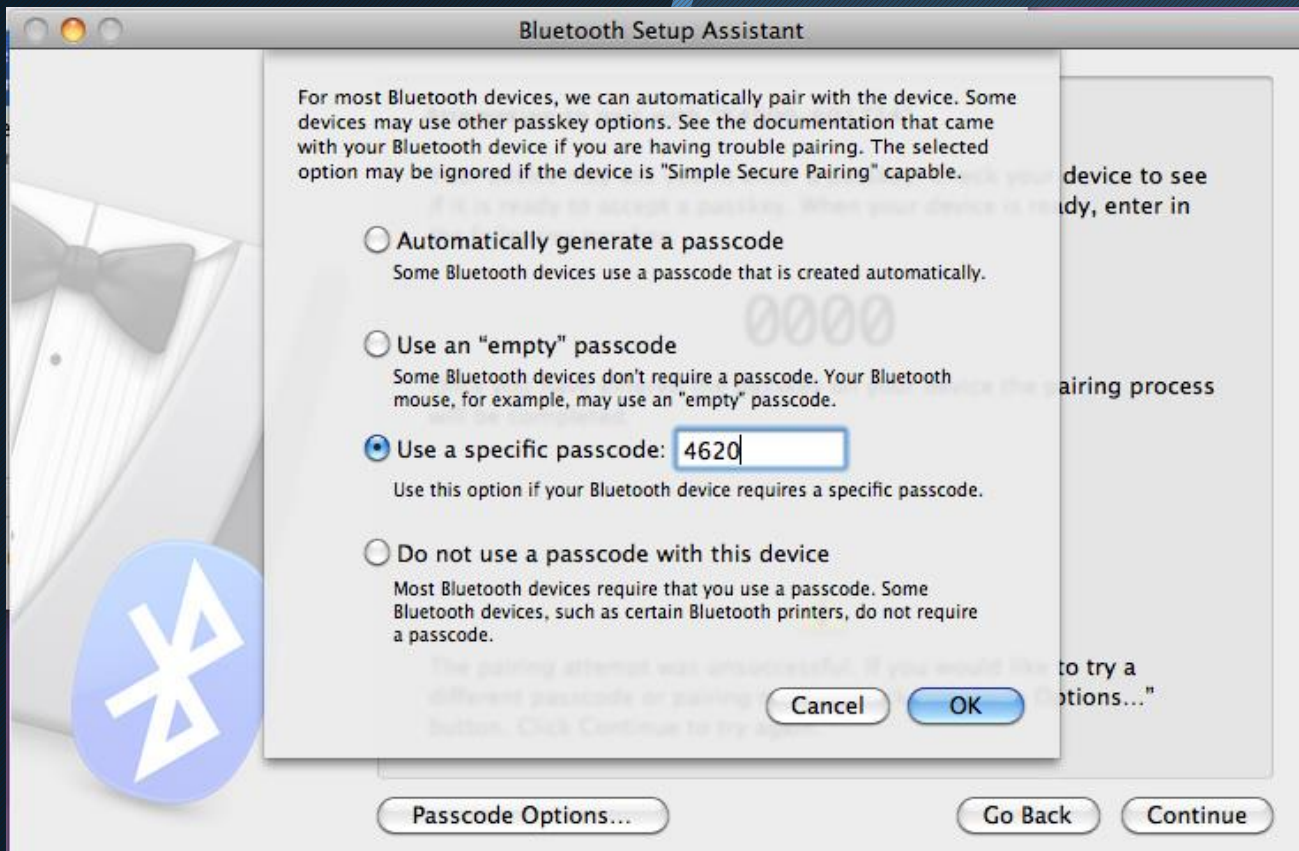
Bluetooth Setup Assistant

For most Bluetooth devices, we can automatically pair with the device. Some devices may use other passkey options. See the documentation that came with your Bluetooth device if you are having trouble pairing. The selected option may be ignored if the device is "Simple Secure Pairing" capable.

Automatically generate a passcode
Some Bluetooth devices use a passcode that is created automatically.

Use an "empty" passcode
Some Bluetooth devices don't require a passcode. Your Bluetooth mouse, for example, may use an "empty" passcode.

Use a specific passcode: 4620
Use this option if your Bluetooth device requires a specific passcode.

Do not use a passcode with this device
Most Bluetooth devices require that you use a passcode. Some Bluetooth devices, such as certain Bluetooth printers, do not require a passcode.

Cancel
OK

device to see
dy, enter in

0000

airing process

to try a
ptions..."

Passcode Options...
Go Back
Continue